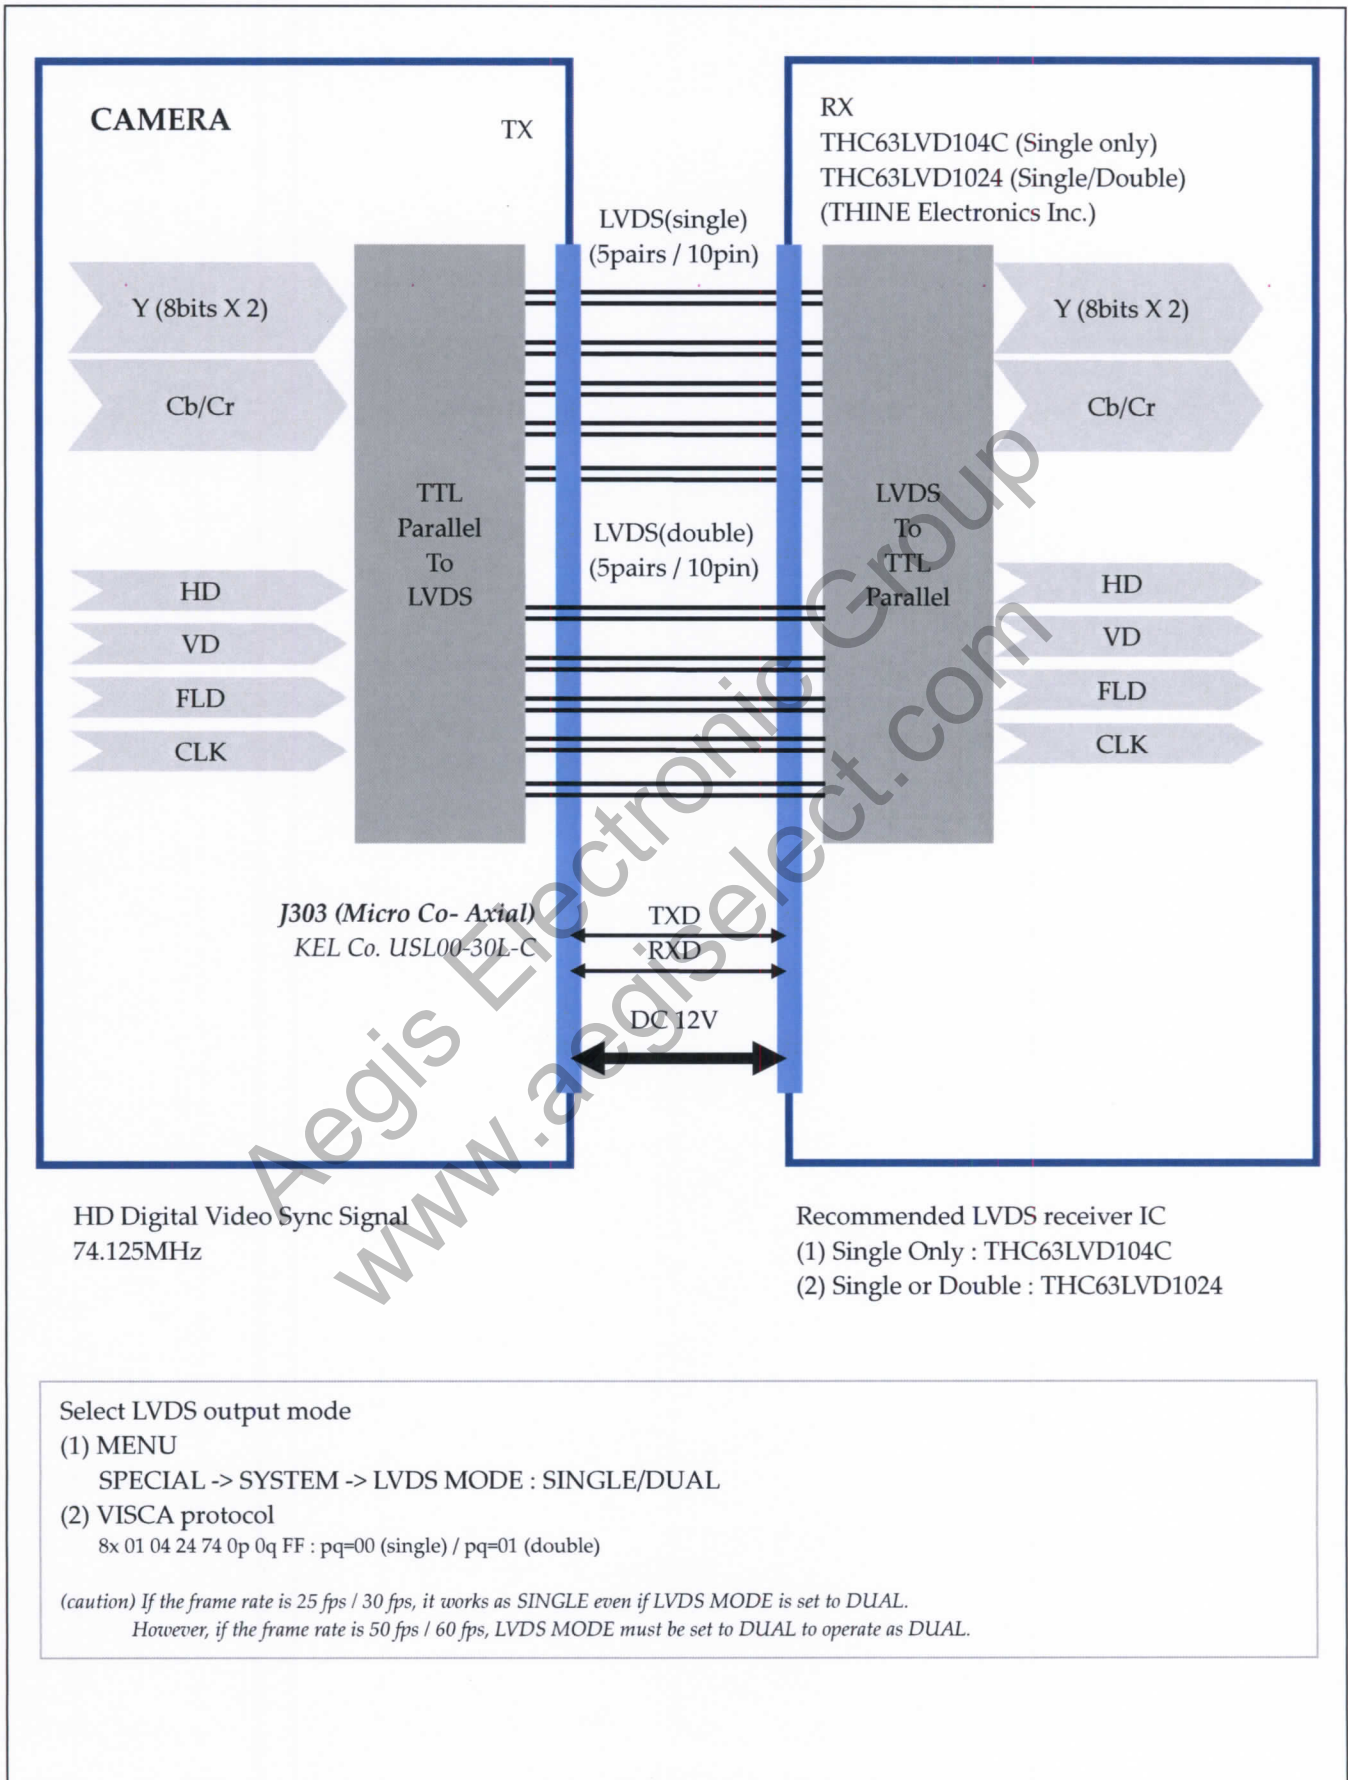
CAMERA

TX

RX
THC63LVD104C (Single only)
THC63LVD1024 (Single/Double)
(THINE Electronics Inc.)

LVDS(single)
(5pairs / 10pin)

Y (8bits X 2)

Cb/Cr

TTL
Parallel
To
LVDS

LVDS(double)
(5pairs / 10pin)

LVDS
To
TTL
Parallel

Y (8bits X 2)

Cb/Cr

HD

VD

FLD

CLK

HD

VD

FLD

CLK

J303 (Micro Co- Axial)
KEL Co. USL00-30L-C

TXD
RXD

DC 12V

Aegis Electronic Group
www.aegiselect.com

HD Digital Video Sync Signal
74.125MHz

Recommended LVDS receiver IC
(1) Single Only : THC63LVD104C
(2) Single or Double : THC63LVD1024

Select LVDS output mode
(1) MENU
SPECIAL -> SYSTEM -> LVDS MODE : SINGLE/DUAL
(2) VISCA protocol
8x 01 04 24 74 0p 0q FF : pq=00 (single) / pq=01 (double)

(caution) If the frame rate is 25 fps / 30 fps, it works as SINGLE even if LVDS MODE is set to DUAL.
However, if the frame rate is 50 fps / 60 fps, LVDS MODE must be set to DUAL to operate as DUAL.